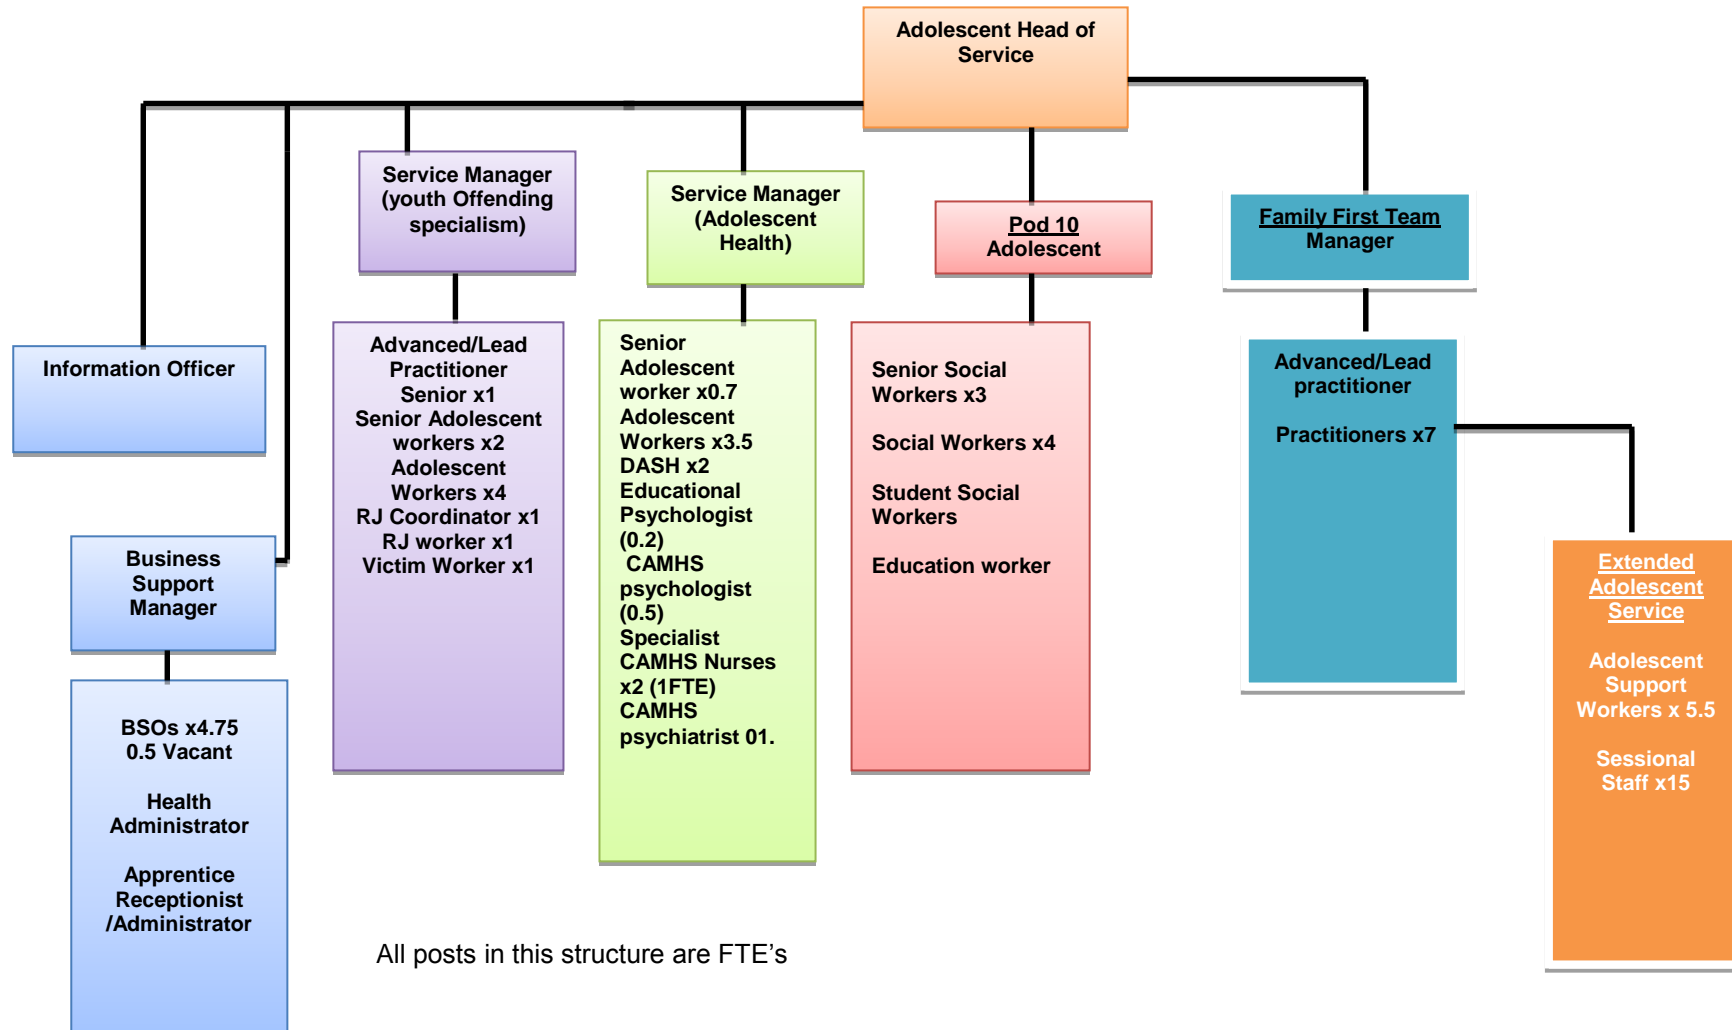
Adolescent Head of Service

Information Officer

Business Support Manager

BSOs x4.75
0.5 Vacant

Health Administrator

Apprentice Receptionist /Administrator

Service Manager (youth Offending specialism)

Advanced/Lead Practitioner
Senior x1
Senior Adolescent workers x2
Adolescent Workers x4
RJ Coordinator x1
RJ worker x1
Victim Worker x1

Service Manager (Adolescent Health)

Senior Adolescent worker x0.7
Adolescent Workers x3.5
DASH x2
Educational Psychologist (0.2)
CAMHS psychologist (0.5)
Specialist CAMHS Nurses x2 (1FTE)
CAMHS psychiatrist 01.

Pod 10
Adolescent

Senior Social Workers x3

Social Workers x4

Student Social Workers

Education worker

Family First Team Manager

Advanced/Lead practitioner

Practitioners x7

Extended Adolescent Service

Adolescent Support Workers x 5.5

Sessional Staff x15

All posts in this structure are FTE's